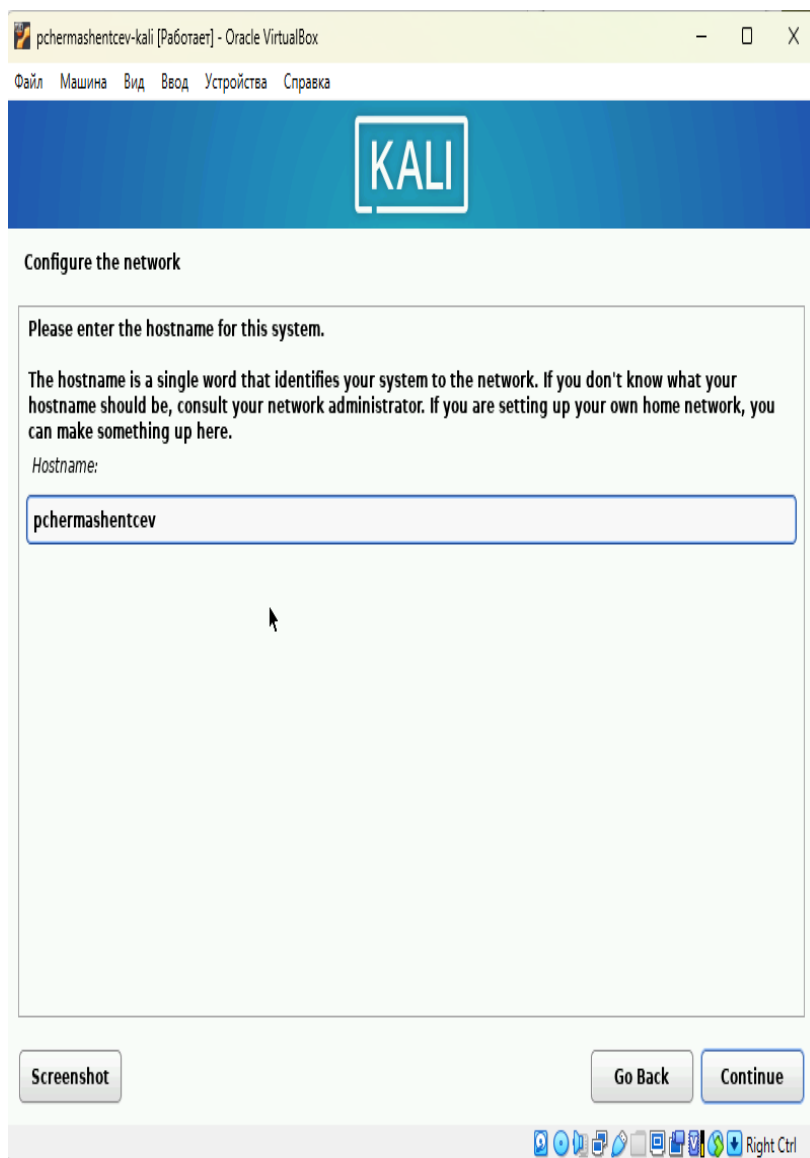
pchermashentcev-kali [Работает] - Oracle VirtualBox

Файл Машина Вид Ввод Устройства Справка

KALI

Configure the network

Please enter the hostname for this system.

The hostname is a single word that identifies your system to the network. If you don't know what your hostname should be, consult your network administrator. If you are setting up your own home network, you can make something up here.

Hostname:

pchermashentcev

Screenshot

Go Back

Continue

Right Ctrl